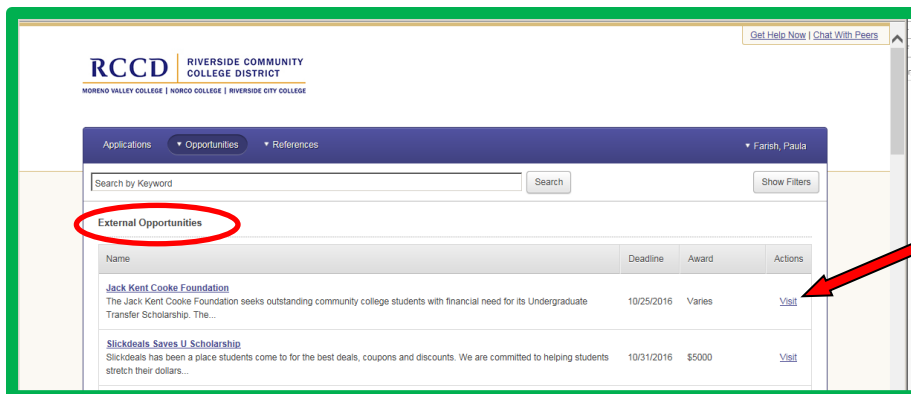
Get Help Now | Chat With Peers

RCCD | RIVERSIDE COMMUNITY COLLEGE DISTRICT

MORENO VALLEY COLLEGE | NORCO COLLEGE | RIVERSIDE CITY COLLEGE

Applications ▾ Opportunities ▾ References ▾ Farish, Paula

Search by Keyword Search Show Filters

External Opportunities

| Name | Deadline | Award | Actions |
|---|---|---|---|
| Jack Kent Cooke Foundation The Jack Kent Cooke Foundation seeks outstanding community college students with financial need for its Undergraduate Transfer Scholarship. The... | 10/25/2016 | Varies | Visit |
| Slickdeals Saves U Scholarship Slickdeals has been a place students come to for the best deals, coupons and discounts. We are committed to helping students stretch their dollars... | 10/31/2016 | $5000 | Visit |